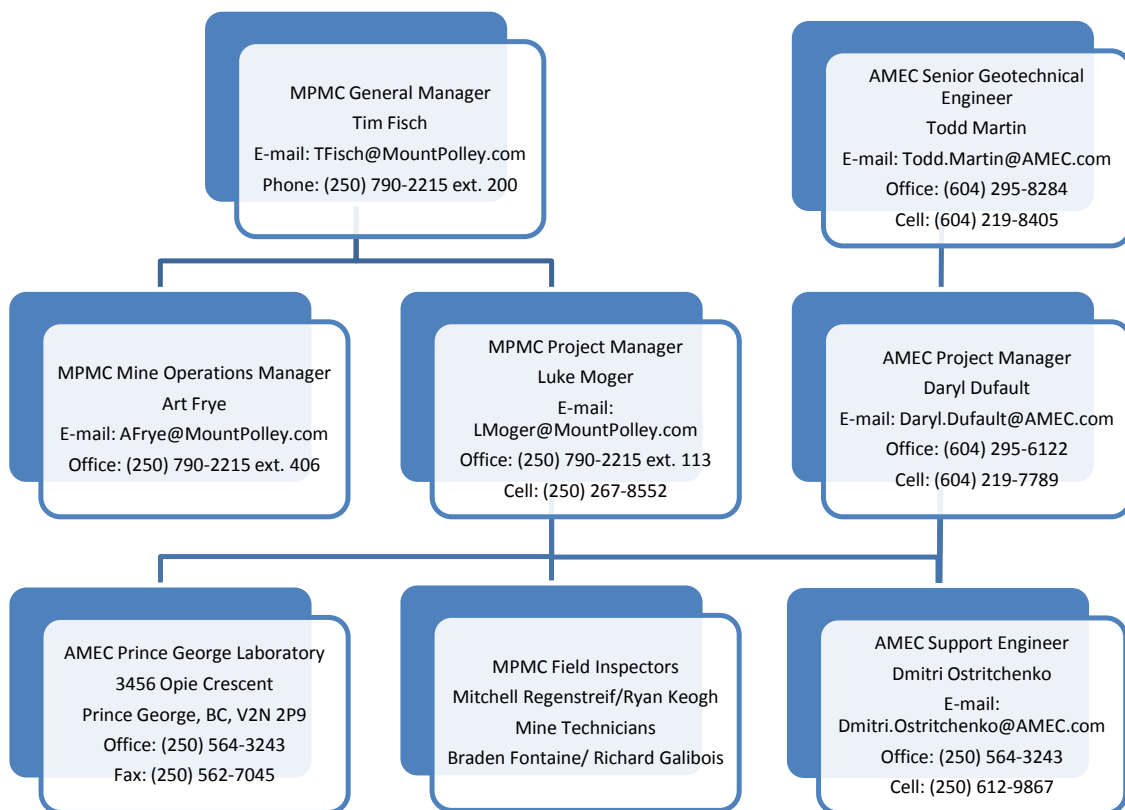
MPMC General Manager
Tim Fisch
E-mail: TFisch@MountPolley.com
Phone: (250) 790-2215 ext. 200

AMEC Senior Geotechnical Engineer
Todd Martin
E-mail: Todd.Martin@AMEC.com
Office: (604) 295-8284
Cell: (604) 219-8405

MPMC Mine Operations Manager
Art Frye
E-mail: AFrye@MountPolley.com
Office: (250) 790-2215 ext. 406

MPMC Project Manager
Luke Moger
E-mail: LMoger@MountPolley.com
Office: (250) 790-2215 ext. 113
Cell: (250) 267-8552

AMEC Project Manager
Daryl Dufault
E-mail: Daryl.Dufault@AMEC.com
Office: (604) 295-6122
Cell: (604) 219-7789

AMEC Prince George Laboratory
3456 Opie Crescent
Prince George, BC, V2N 2P9
Office: (250) 564-3243
Fax: (250) 562-7045

MPMC Field Inspectors
Mitchell Regenstreif/Ryan Keogh
Mine Technicians
Braden Fontaine/ Richard Galibois

AMEC Support Engineer
Dmitri Ostritchenko
E-mail: Dmitri.Ostritchenko@AMEC.com
Office: (250) 564-3243
Cell: (250) 612-9867